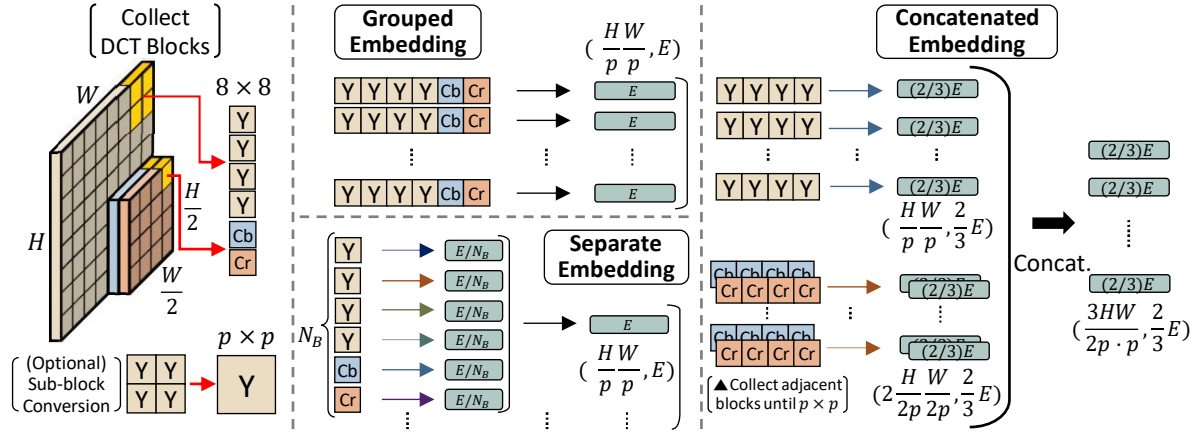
Collect DCT Blocks

$W$

$8 \times 8$

Y
Y
Y
Y
Cb
Cr

$H$

$\frac{H}{2}$

$\frac{W}{2}$

(Optional) Sub-block Conversion

Y Y
Y Y

$p \times p$

Y

Grouped Embedding

$(\frac{H}{p}\frac{W}{p}, E)$

Y Y Y Y Cb Cr → $E$
Y Y Y Y Cb Cr → $E$
⋮ ⋮ ⋮
Y Y Y Y Cb Cr → $E$

Separate Embedding

$N_B$

Y → $E/N_B$
Y → $E/N_B$
Y → $E/N_B$
Y → $E/N_B$
Cb → $E/N_B$
Cr → $E/N_B$
⋮ ⋮

$E$

$(\frac{H}{p}\frac{W}{p}, E)$

⋮ ⋮

Concatenated Embedding

Y Y Y Y → $(2/3)E$
Y Y Y Y → $(2/3)E$
⋮ ⋮ ⋮
Y Y Y Y → $(2/3)E$

$(\frac{H}{p}\frac{W}{p}, \frac{2}{3}E)$

Cb Cb Cb Cb
Cr Cr Cr Cr → $(2/3)E$
⋮ ⋮ ⋮
Cb Cb Cb Cb
Cr Cr Cr Cr → $(2/3)E$

▲Collect adjacent blocks until $p \times p$

$(2\frac{H}{2p}\frac{W}{2p}, \frac{2}{3}E)$

Concat.

$(2/3)E$
$(2/3)E$
⋮
$(2/3)E$

$(\frac{3HW}{2p \cdot p}, \frac{2}{3}E)$